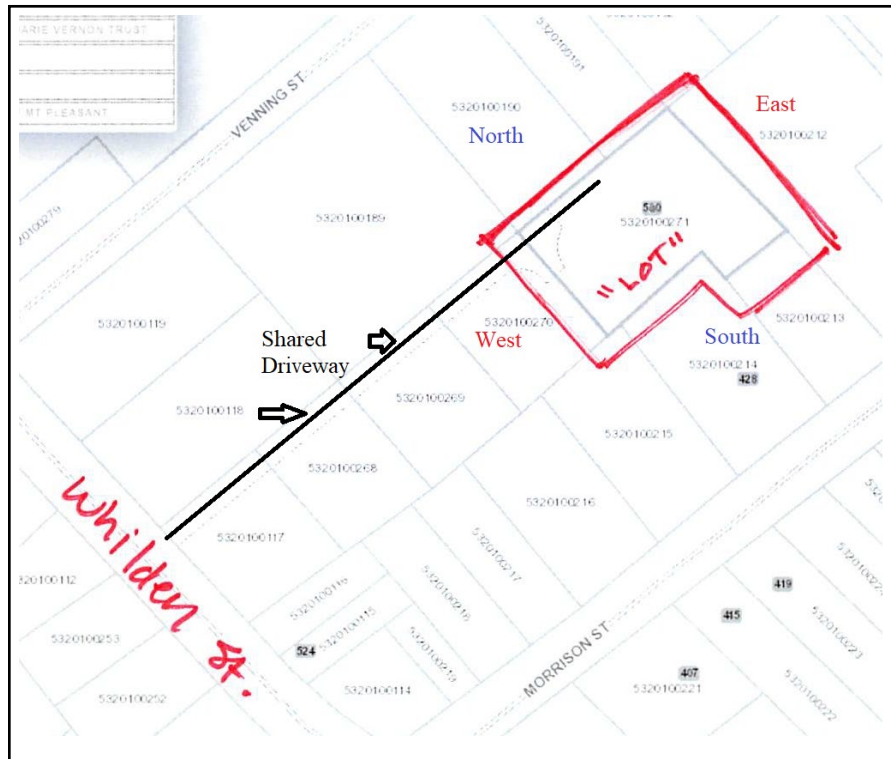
ARIE VERNON TRUST

MT PLEASANT

VENNING ST

5320100191

5320100190

North

East

5320100212

5320100276

5320100189

580
5320100271

"LOT"

5320100119

Shared Driveway

5320100270

West

South

5320100213

5320100214

428

5320100118

5320100269

5320100215

5320100268

5320100216

Whilden St.

5320100117

5320100217

5320100112

5320100116

5320100115

5320100216

419

415

5320100253

524

5320100219

MORRISON ST

407

5320100252

5320100114

5320100221

5320100222

5320100223